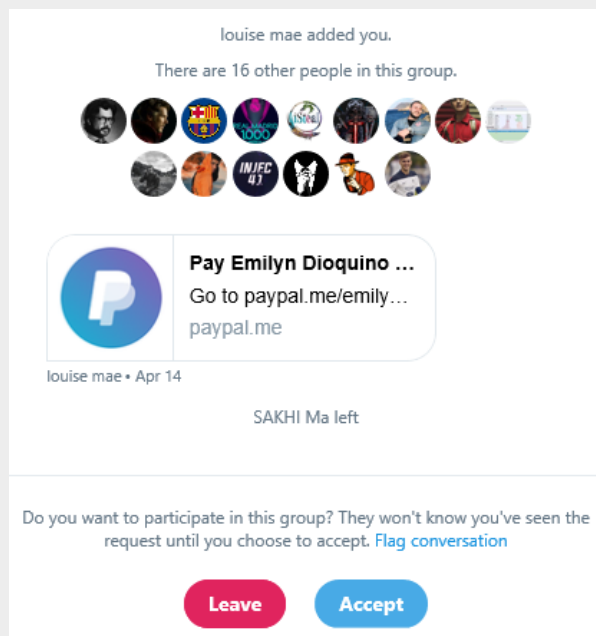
louise mae added you.

There are 16 other people in this group.

REAL MADRID 1000

INJFC 41

Pay Emilyn Dioquino ...

Go to paypal.me/emily...

paypal.me

louise mae • Apr 14

SAKHI Ma left

Do you want to participate in this group? They won't know you've seen the request until you choose to accept. Flag conversation

Leave

Accept